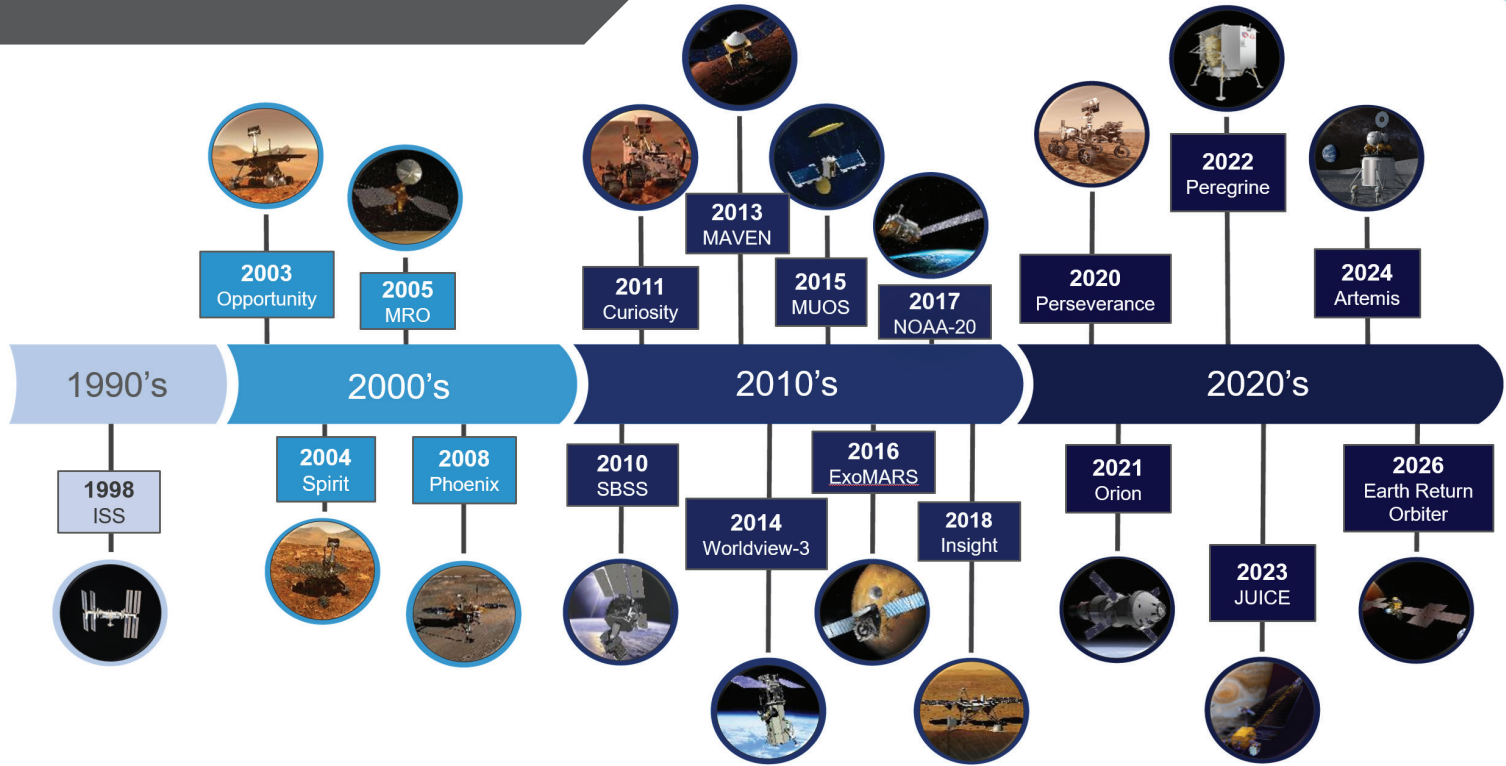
1990's

1998
ISS

2000's

2003
Opportunity

2004
Spirit

2005
MRO

2008
Phoenix

2010's

2010
SBSS

2011
Curiosity

2013
MAVEN

2014
Worldview-3

2015
MUOS

2016
ExoMARS

2017
NOAA-20

2018
Insight

2020's

2020
Perseverance

2021
Orion

2022
Peregrine

2023
JUICE

2024
Artemis

2026
Earth Return Orbiter